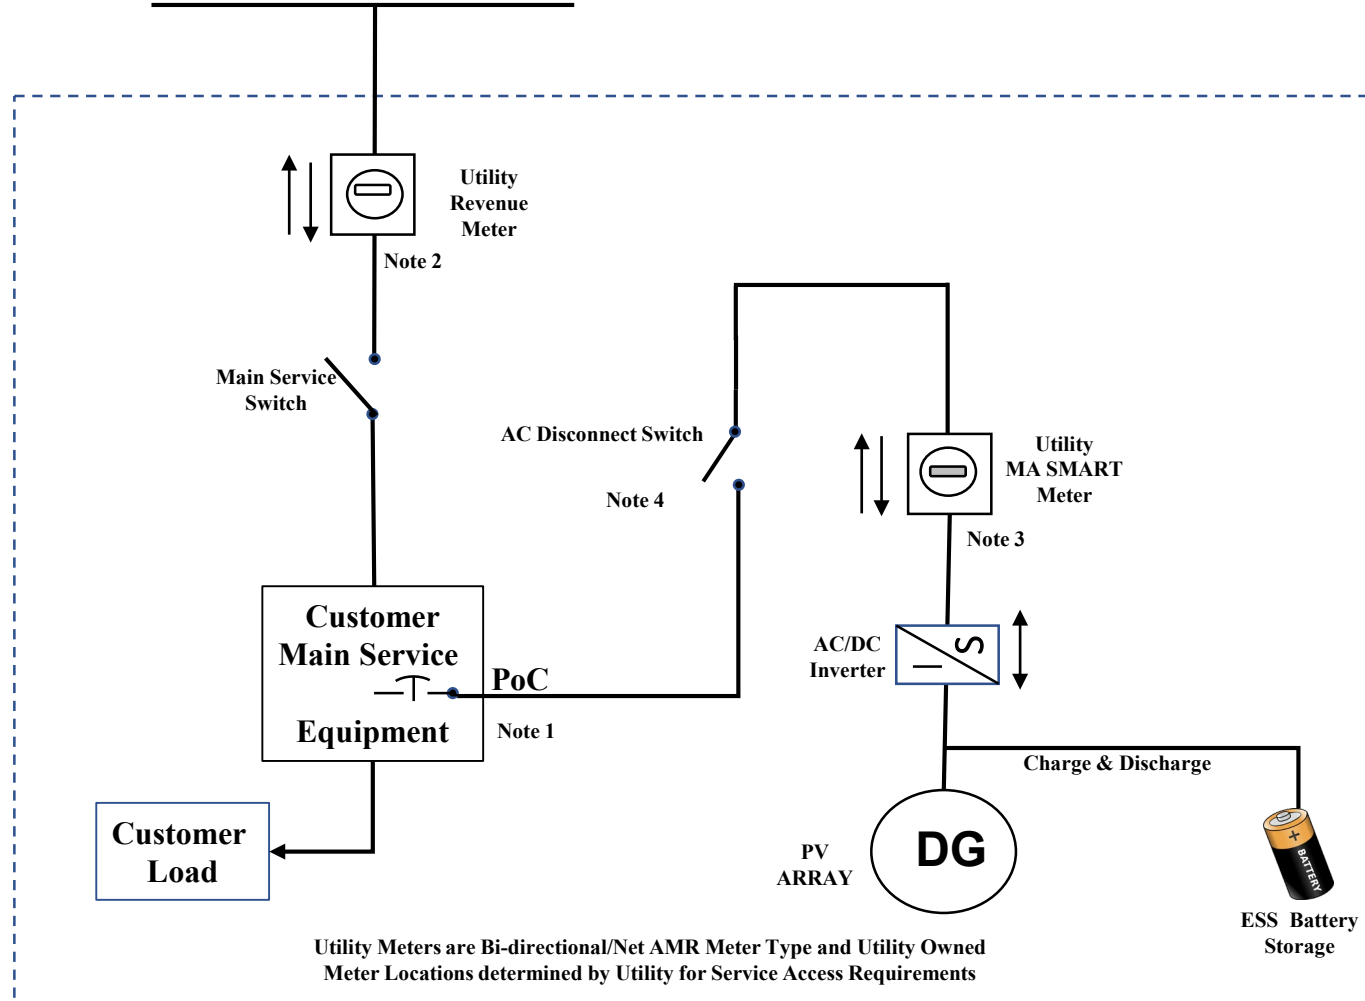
Utility Revenue Meter

Note 2

Main Service Switch

AC Disconnect Switch

Note 4

Utility MA SMART Meter

Note 3

Customer Main Service Equipment

PoC

Note 1

AC/DC Inverter

Charge & Discharge

Customer Load

PV ARRAY

DG

+ BATTERY

ESS Battery Storage

Utility Meters are Bi-directional/Net AMR Meter Type and Utility Owned
Meter Locations determined by Utility for Service Access Requirements